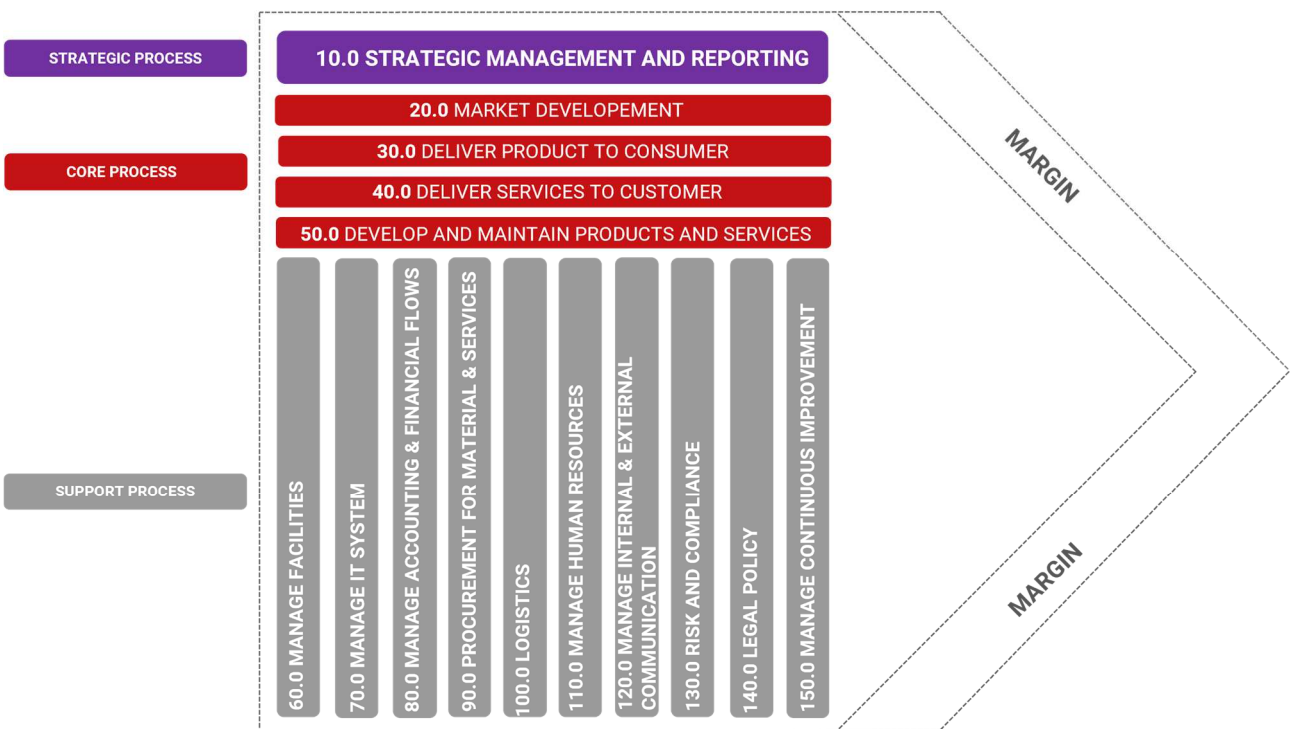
STRATEGIC PROCESS

10.0 STRATEGIC MANAGEMENT AND REPORTING

CORE PROCESS

20.0 MARKET DEVELOPEMENT

30.0 DELIVER PRODUCT TO CONSUMER

40.0 DELIVER SERVICES TO CUSTOMER

50.0 DEVELOP AND MAINTAIN PRODUCTS AND SERVICES

MARGIN

SUPPORT PROCESS

60.0 MANAGE FACILITIES

70.0 MANAGE IT SYSTEM

80.0 MANAGE ACCOUNTING & FINANCIAL FLOWS

90.0 PROCUREMENT FOR MATERIAL & SERVICES

100.0 LOGISTICS

110.0 MANAGE HUMAN RESOURCES

120.0 MANAGE INTERNAL & EXTERNAL COMMUNICATION

130.0 RISK AND COMPLIANCE

140.0 LEGAL POLICY

150.0 MANAGE CONTINUOUS IMPROVEMENT

MARGIN